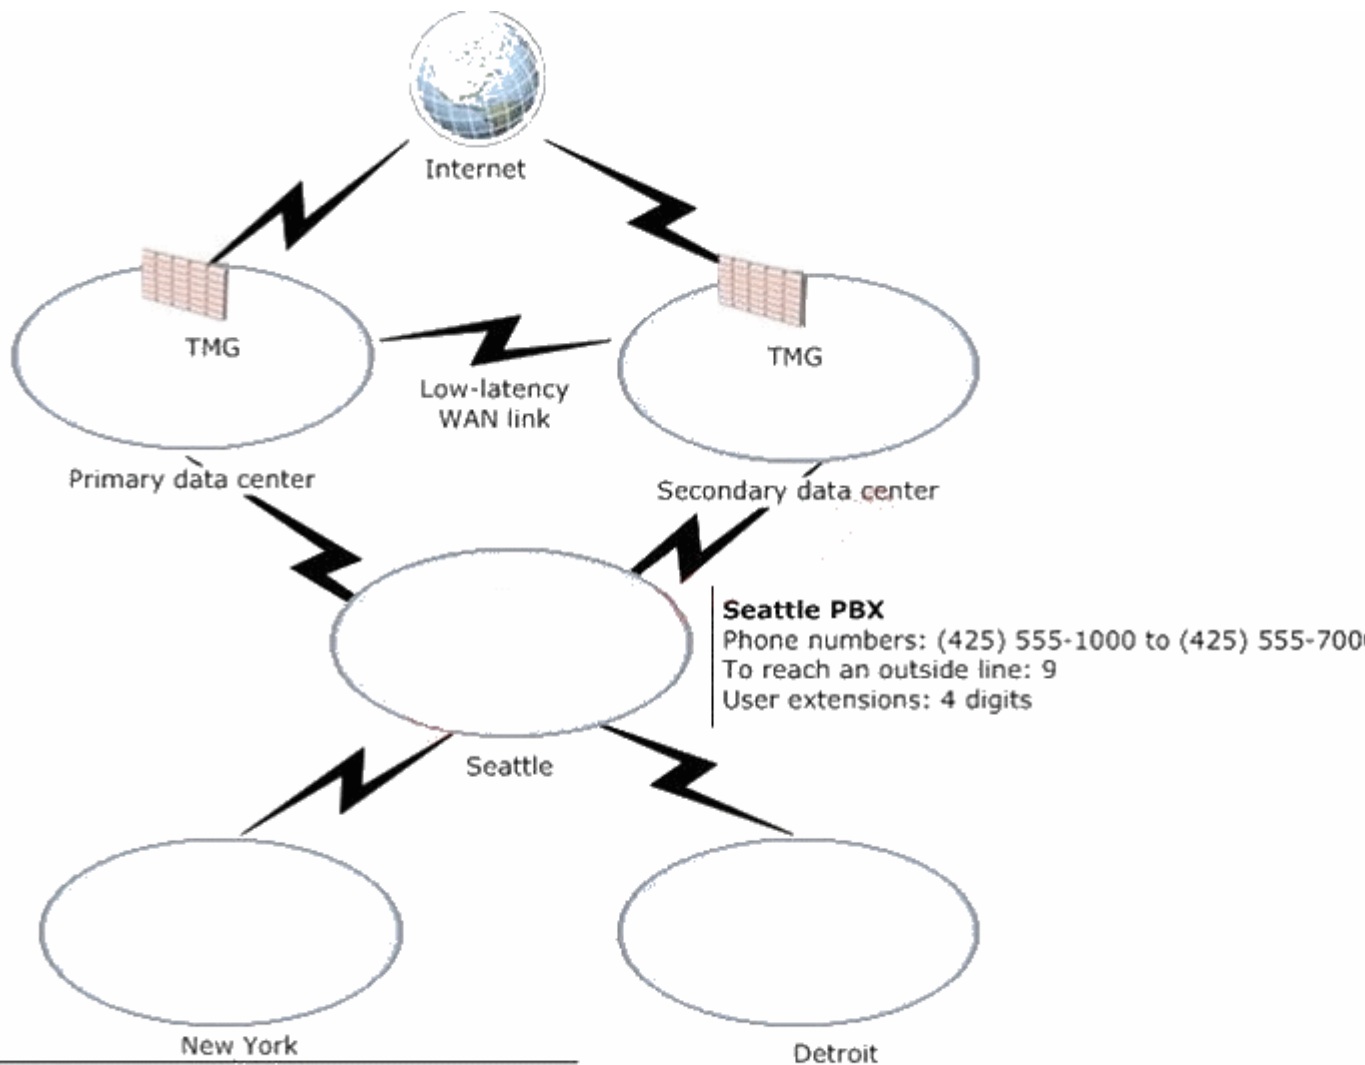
Internet

TMG

TMG

Low-latency WAN link

Primary data center

Secondary data center

**Seattle PBX**
Phone numbers: (425) 555-1000 to (425) 555-700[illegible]
To reach an outside line: 9
User extensions: 4 digits

Seattle

New York

Detroit